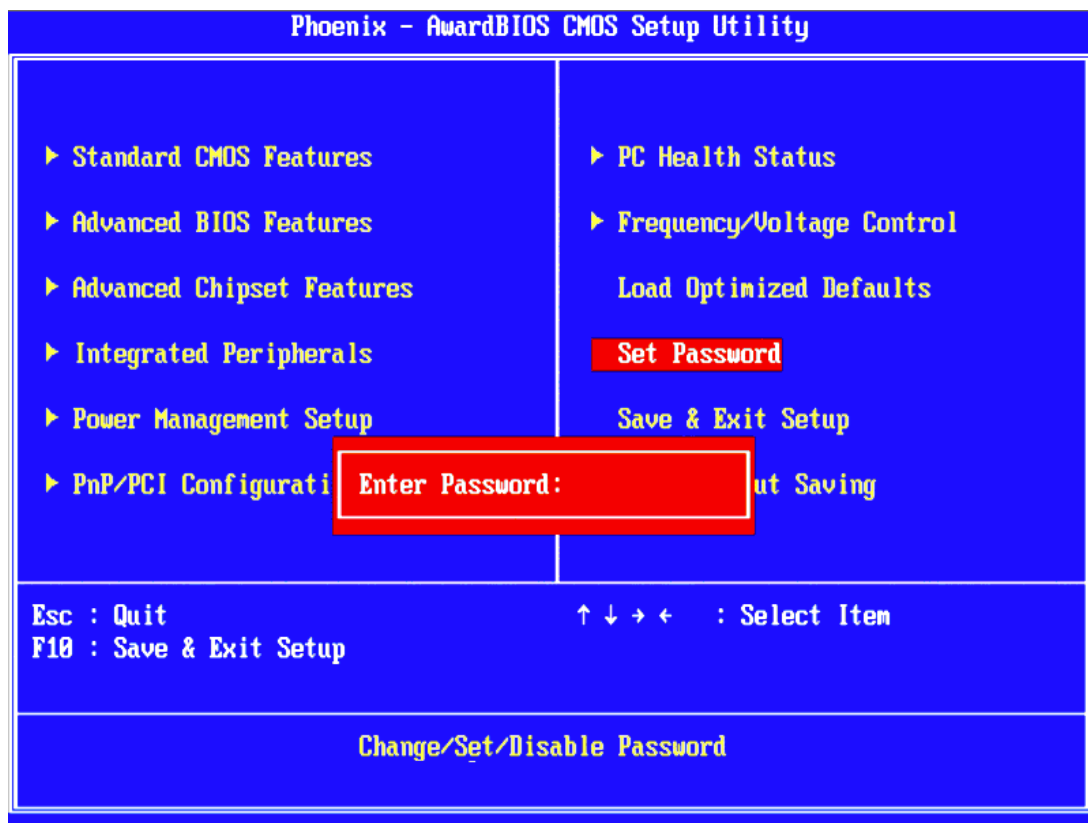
Phoenix - AwardBIOS CMOS Setup Utility

▶ Standard CMOS Features

▶ Advanced BIOS Features

▶ Advanced Chipset Features

▶ Integrated Peripherals

▶ Power Management Setup

▶ PnP/PCI Configurati

▶ PC Health Status

▶ Frequency/Voltage Control

Load Optimized Defaults

Set Password

Save & Exit Setup

ut Saving

Enter Password:

Esc : Quit
F10 : Save & Exit Setup

↑ ↓ → ← : Select Item

Change/Set/Disable Password